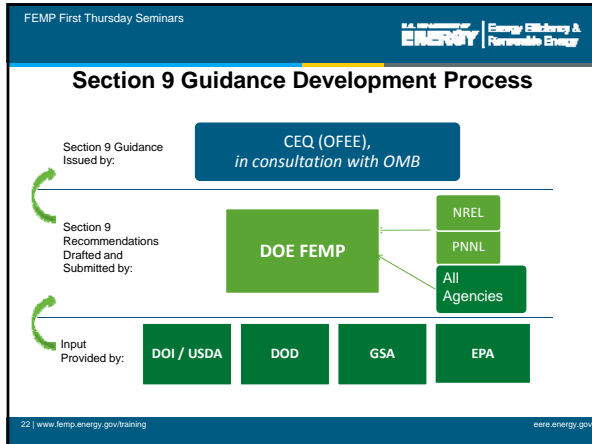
FEMP First Thursday Seminars

U.S. DEPARTMENT OF ENERGY | Energy Efficiency & Renewable Energy

Section 9 Guidance Development Process

Section 9 Guidance Issued by:

CEQ (OFEE), *in consultation with OMB*

Section 9 Recommendations Drafted and Submitted by:

DOE FEMP

NREL

PNNL

All Agencies

Input Provided by:

DOI / USDA

DOD

GSA

EPA

22 | www.femp.energy.gov/training

eere.energy.gov